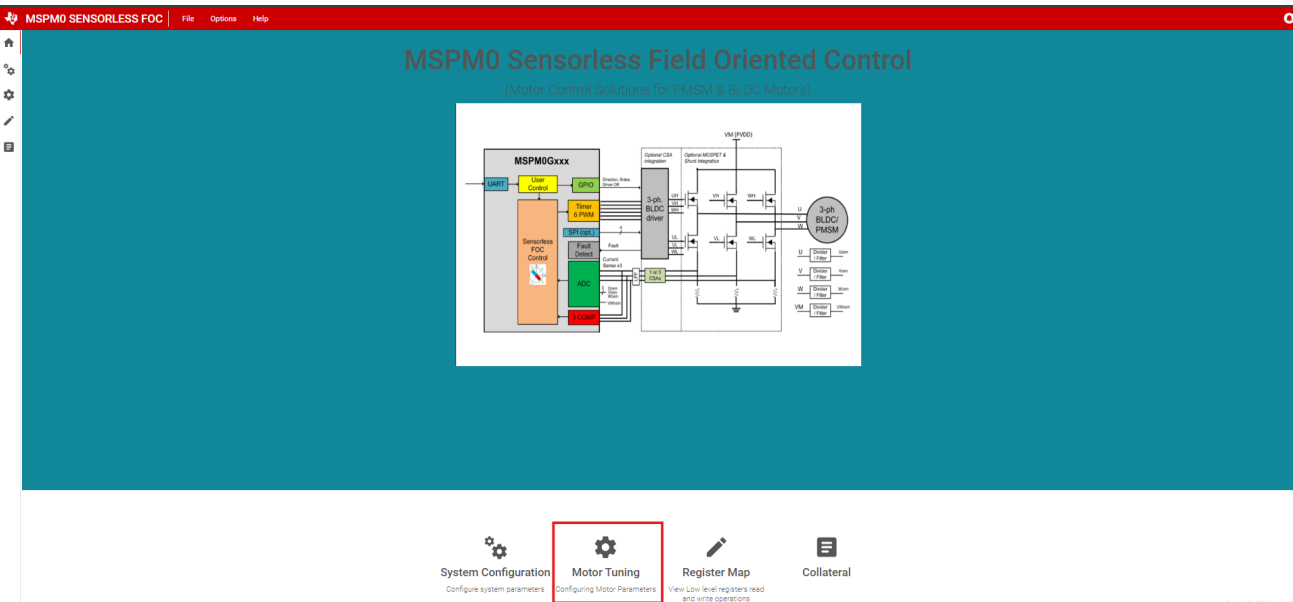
MSPM0 SENSORLESS FOC File Options Help

MSPM0 Sensorless Field Oriented Control

(Motor Control Solutions for PMSM & BLDC Motors)

VM (PVDD)

MSPM0Gxxx

Optional CSA integration

Optional MOSFET & Shunt integration

UART

User Control

GPIO

Direction, Brake, Driver Off

Timer 6 PWM

SPI (opt.)

Fault Detect

Fault

Sensorless FOC Control

ADC

Current Sense x3

Vsen Vsen Vsen VMsen

COMP

3-ph. BLDC driver

UH VH WH UL VL WL

1 or 3 CSAs

VH WH VL WL

U V W

3-ph. BLDC/ PMSM

U Divider / Filter Usen

V Divider / Filter Vsen

W Divider / Filter Wsen

VM Divider / Filter VMsen

System Configuration
Configure system parameters

Motor Tuning
Configuring Motor Parameters

Register Map
View Low level registers read and write operations

Collateral